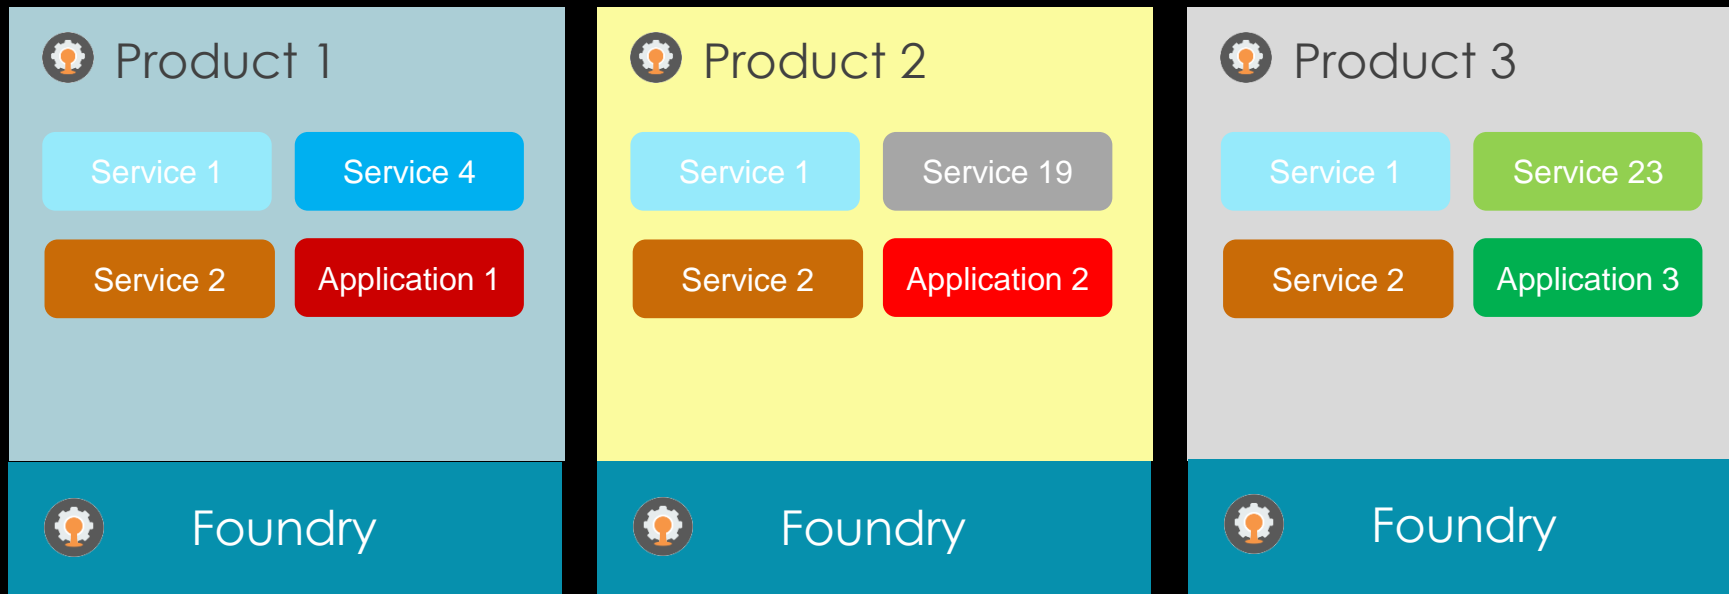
Product 1

Service 1

Service 4

Service 2

Application 1

Foundry

Product 2

Service 1

Service 19

Service 2

Application 2

Foundry

Product 3

Service 1

Service 23

Service 2

Application 3

Foundry